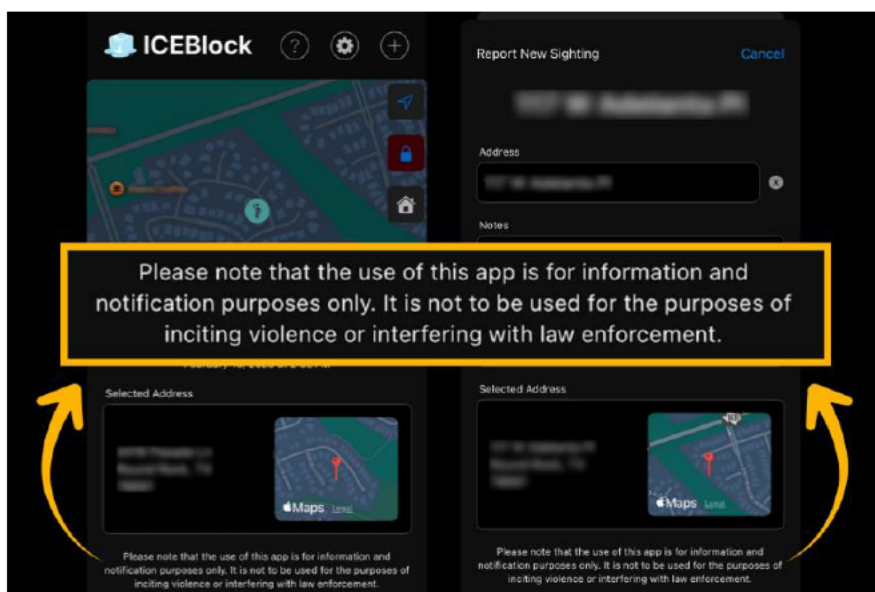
ICEBlock

Report New Sighting

Cancel

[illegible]

Address

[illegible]

Notes

Please note that the use of this app is for information and notification purposes only. It is not to be used for the purposes of inciting violence or interfering with law enforcement.

Selected Address

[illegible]

Maps Legal

Please note that the use of this app is for information and notification purposes only. It is not to be used for the purposes of inciting violence or interfering with law enforcement.

Selected Address

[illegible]

Maps Legal

Please note that the use of this app is for information and notification purposes only. It is not to be used for the purposes of inciting violence or interfering with law enforcement.